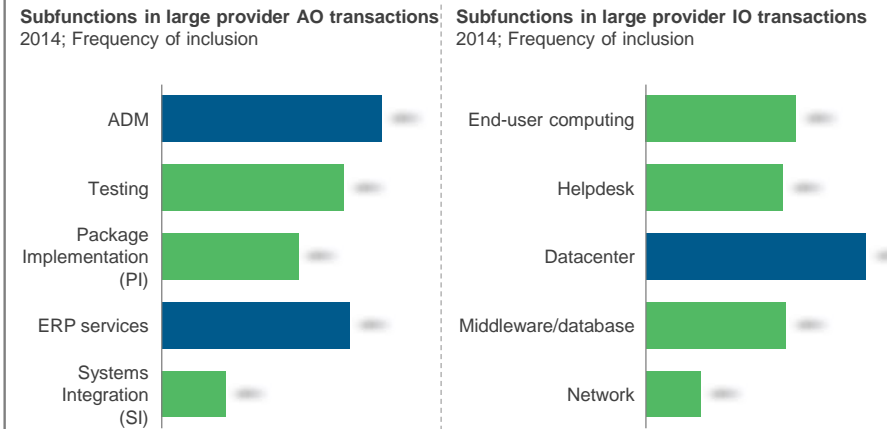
Subfunctions in large provider AO transactions
2014; Frequency of inclusion

ADM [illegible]

Testing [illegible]

Package Implementation (PI) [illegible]

ERP services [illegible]

Systems Integration (SI) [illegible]

Subfunctions in large provider IO transactions
2014; Frequency of inclusion

End-user computing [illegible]

Helpdesk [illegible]

Datacenter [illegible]

Middleware/database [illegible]

Network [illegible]